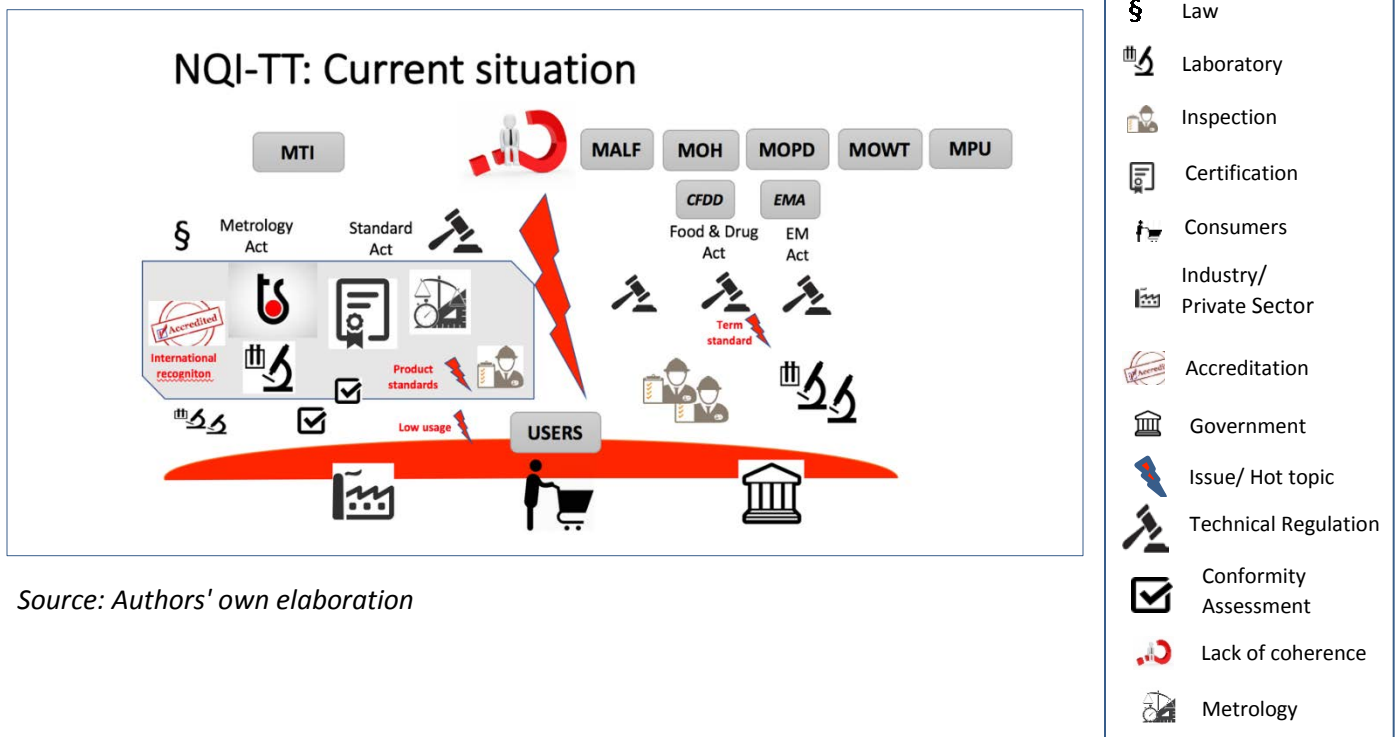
NQI-TT: Current situation

MTI

MALF MOH MOPD MOWT MPU

CFDD EMA

§ Metrology Act

Standard Act

Food & Drug Act

EM Act

Accredited

International recogniton

Product standards

Term standard

Low usage

USERS

Source: Authors' own elaboration

§ Law

Laboratory

Inspection

Certification

Consumers

Industry/ Private Sector

Accredited Accreditation

Government

Issue/ Hot topic

Technical Regulation

Conformity Assessment

Lack of coherence

Metrology